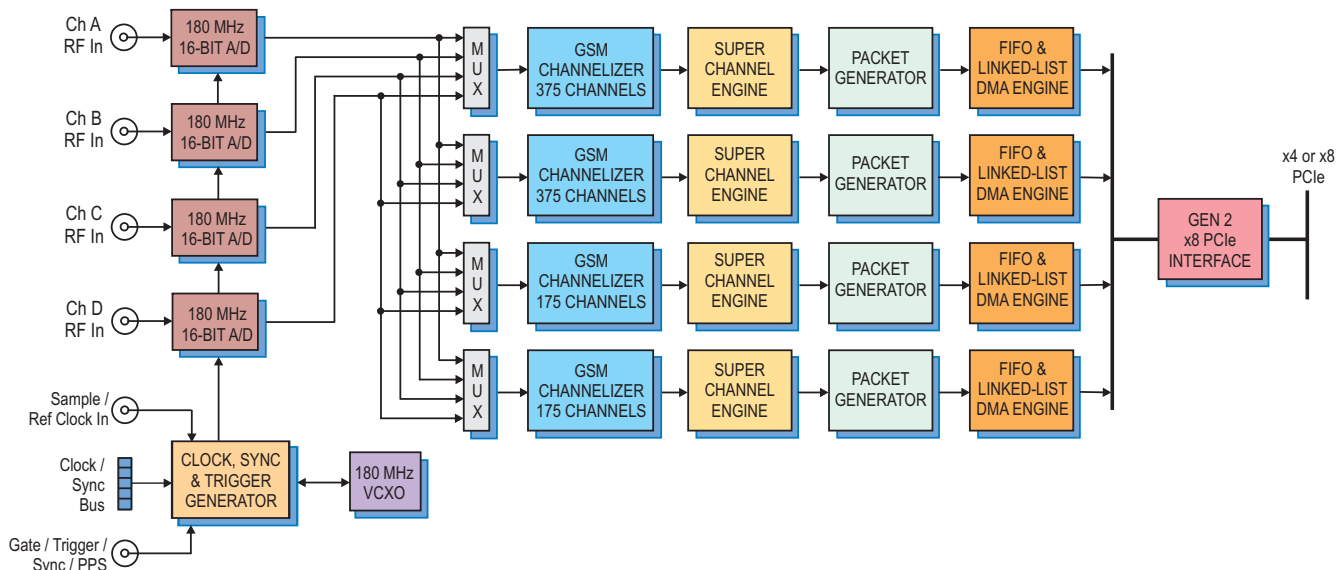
Ch A RF In

180 MHz 16-BIT A/D

Ch B RF In

180 MHz 16-BIT A/D

Ch C RF In

180 MHz 16-BIT A/D

Ch D RF In

180 MHz 16-BIT A/D

Sample / Ref Clock In

Clock / Sync Bus

Gate / Trigger / Sync / PPS

CLOCK, SYNC & TRIGGER GENERATOR

180 MHz VCXO

MUX

GSM CHANNELIZER 375 CHANNELS

SUPER CHANNEL ENGINE

PACKET GENERATOR

FIFO & LINKED-LIST DMA ENGINE

MUX

GSM CHANNELIZER 375 CHANNELS

SUPER CHANNEL ENGINE

PACKET GENERATOR

FIFO & LINKED-LIST DMA ENGINE

MUX

GSM CHANNELIZER 175 CHANNELS

SUPER CHANNEL ENGINE

PACKET GENERATOR

FIFO & LINKED-LIST DMA ENGINE

MUX

GSM CHANNELIZER 175 CHANNELS

SUPER CHANNEL ENGINE

PACKET GENERATOR

FIFO & LINKED-LIST DMA ENGINE

GEN 2 x8 PCIe INTERFACE

x4 or x8 PCIe